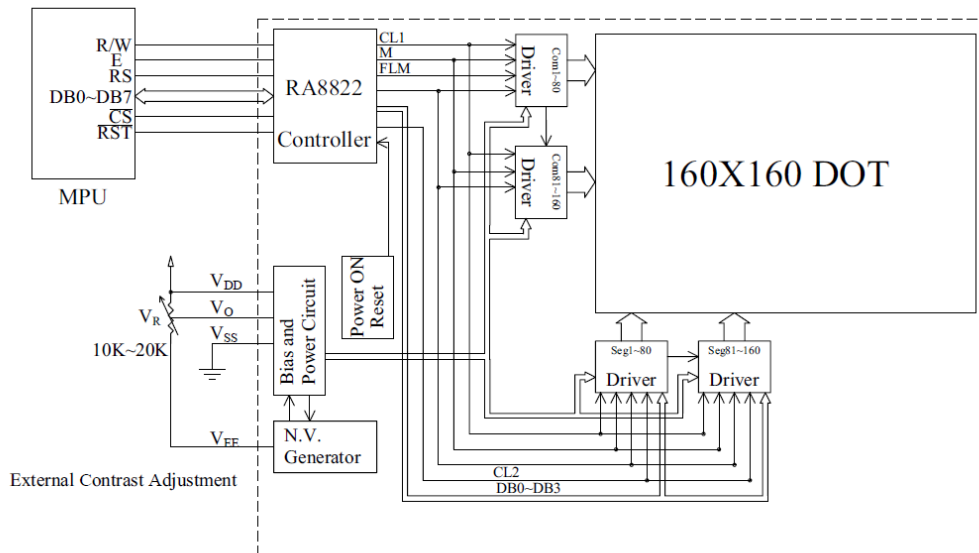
R/W
E
RS
DB0~DB7
$\overline{CS}$
$\overline{RST}$

MPU

RA8822

Controller

CL1
M
FLM

Driver
Com1~80

Driver
Com81~160

160X160 DOT

$V_{DD}$
$V_O$
$V_R$
$V_{SS}$
10K~20K

Bias and Power Circuit

Power ON Reset

Seg1~80
Driver

Seg81~160
Driver

$V_{EE}$

N.V. Generator

External Contrast Adjustment

CL2
DB0~DB3